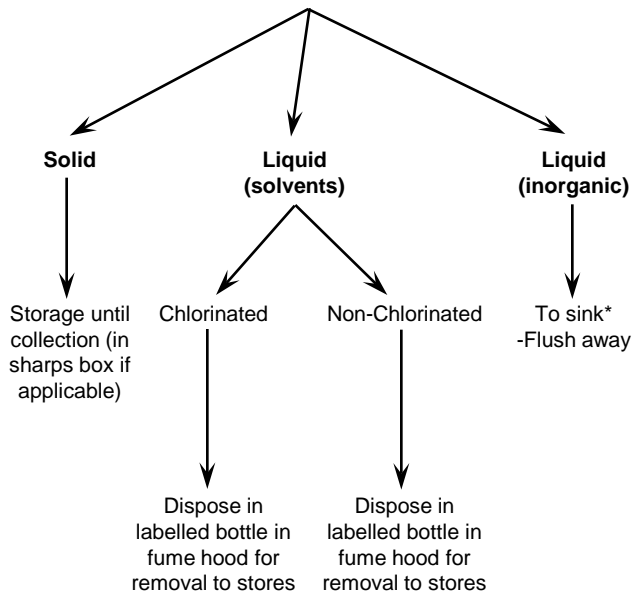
**Solid**

Storage until collection (in sharps box if applicable)

**Liquid (solvents)**

Chlorinated

Dispose in labelled bottle in fume hood for removal to stores

Non-Chlorinated

Dispose in labelled bottle in fume hood for removal to stores

**Liquid (inorganic)**

To sink*
-Flush away